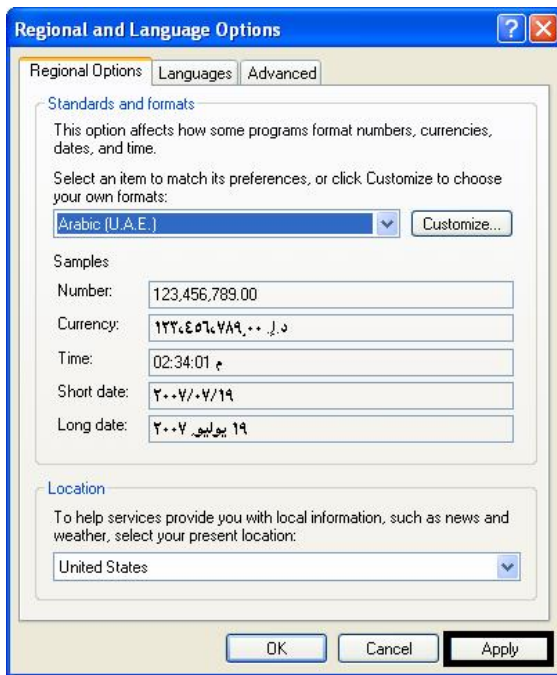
Regional and Language Options

Regional Options | Languages | Advanced

Standards and formats

This option affects how some programs format numbers, currencies, dates, and time.

Select an item to match its preferences, or click Customize to choose your own formats:

Arabic (U.A.E.)

Customize...

Samples

Number: 123,456,789.00

Currency: د.إ. ١٢٣،٤٥٦،٧٨٩٫٠٠

Time: 02:34:01 م

Short date: ٢٠٠٧/٠٧/١٩

Long date: ١٩ يوليو, ٢٠٠٧

Location

To help services provide you with local information, such as news and weather, select your present location:

United States

OK | Cancel | Apply